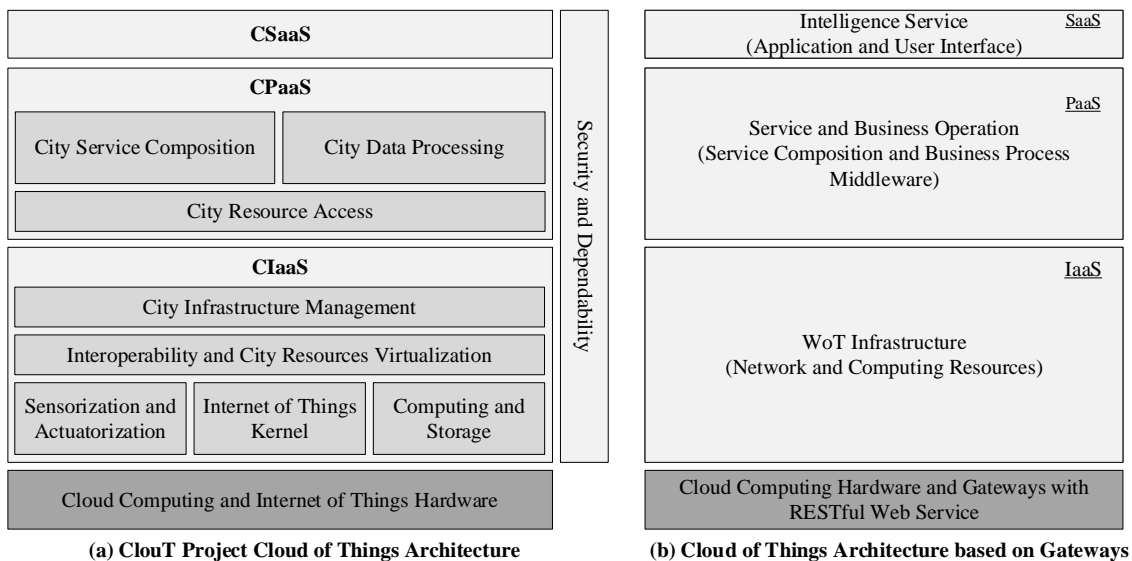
CSaaS

CPaaS

City Service Composition

City Data Processing

City Resource Access

CIaaS

City Infrastructure Management

Interoperability and City Resources Virtualization

Sensorization and Actuatorization

Internet of Things Kernel

Computing and Storage

Security and Dependability

Cloud Computing and Internet of Things Hardware

(a) ClouT Project Cloud of Things Architecture

Intelligence Service (Application and User Interface)

SaaS

PaaS

Service and Business Operation (Service Composition and Business Process Middleware)

IaaS

WoT Infrastructure (Network and Computing Resources)

Cloud Computing Hardware and Gateways with RESTful Web Service

(b) Cloud of Things Architecture based on Gateways